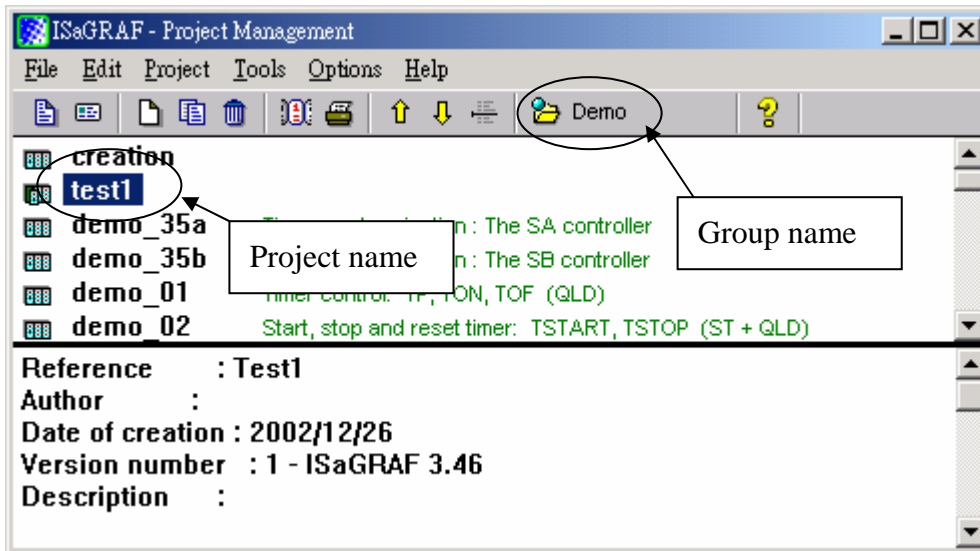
ISaGRAF - Project Management

File Edit Project Tools Options Help

Demo

creation
test1
demo_35a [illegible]n : The SA controller
demo_35b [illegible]n : The SB controller
demo_01 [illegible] TON, TOF (QLD)
demo_02 Start, stop and reset timer: TSTART, TSTOP (ST + QLD)

Project name

Group name

Reference : Test1
Author :
Date of creation : 2002/12/26
Version number : 1 - ISaGRAF 3.46
Description :